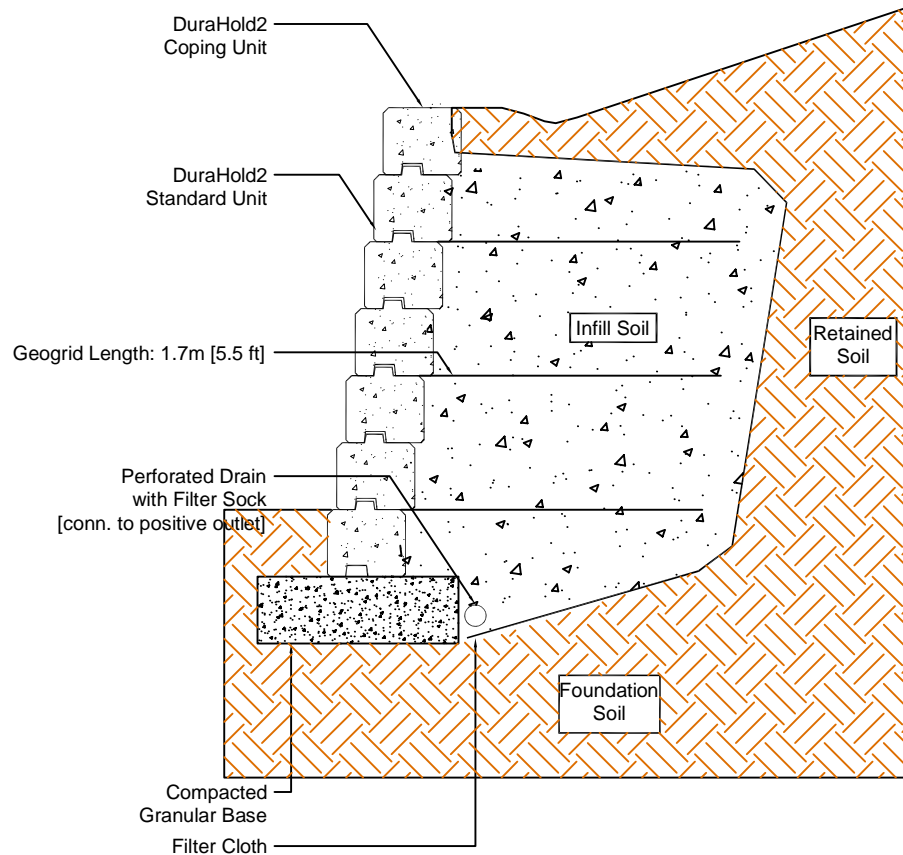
DuraHold2
Coping Unit

DuraHold2
Standard Unit

Infill Soil

Retained Soil

Geogrid Length: 1.7m [5.5 ft]

Perforated Drain
with Filter Sock
[conn. to positive outlet]

Foundation Soil

Compacted
Granular Base

Filter Cloth